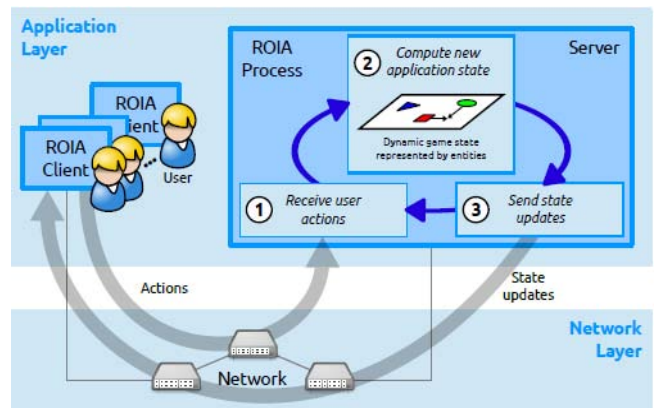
Application Layer

ROIA Client

ROIA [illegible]lient

ROIA Client

User

ROIA Process

Server

2 Compute new application state

Dynamic game state represented by entities

1 Receive user actions

3 Send state updates

Actions

State updates

Network Layer

Network